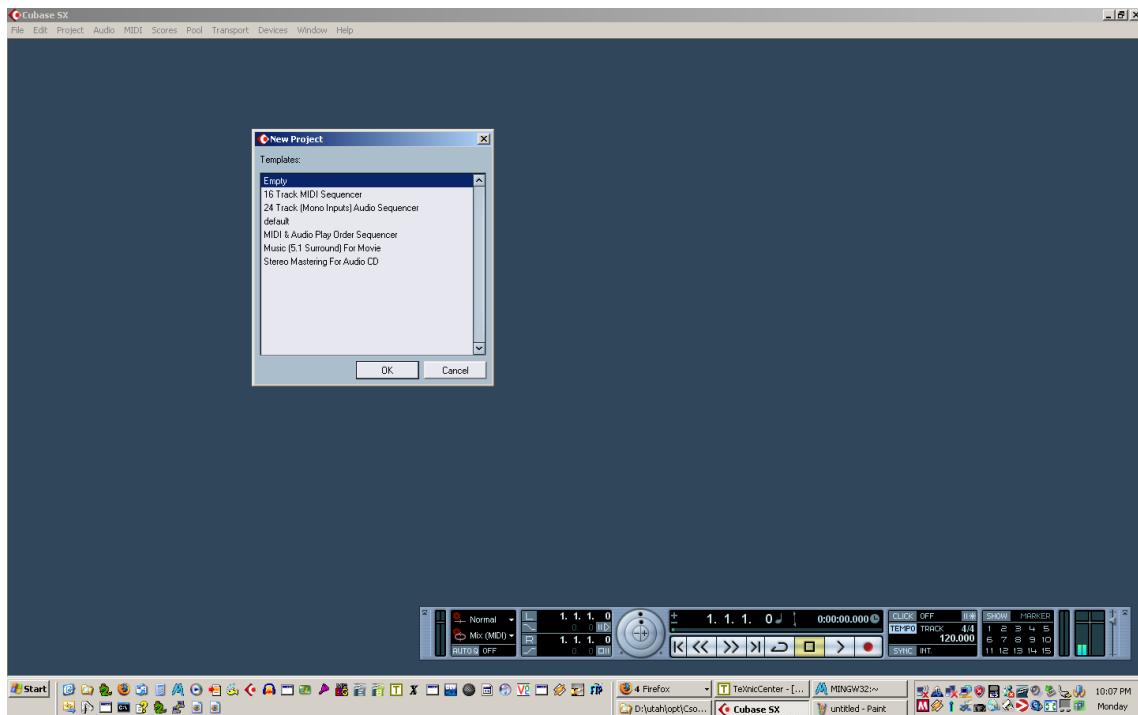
Cubase SX
File Edit Project Audio MIDI Scores Pool Transport Devices Window Help

New Project
Templates:
Empty
16 Track MIDI Sequencer
24 Track (Mono Inputs) Audio Sequencer
default
MIDI & Audio Play Order Sequencer
Music (5.1 Surround) For Movie
Stereo Mastering For Audio CD
OK
Cancel

Normal
Mix (MIDI)
AUTO Q OFF
L 1. 1. 1. 0
R 1. 1. 1. 0
1. 1. 1. 0
0:00:00.000
CLICK OFF
TEMPO TRACK 4/4
120.000
SYNC INT.
SHOW MARKER
1 2 3 4 5
6 7 8 9 10
11 12 13 14 15

Start
4 Firefox
TeXnicCenter - [...
MINGW32:~
D:\utah\opt\Cso...
Cubase SX
untitled - Paint
10:07 PM
Monday